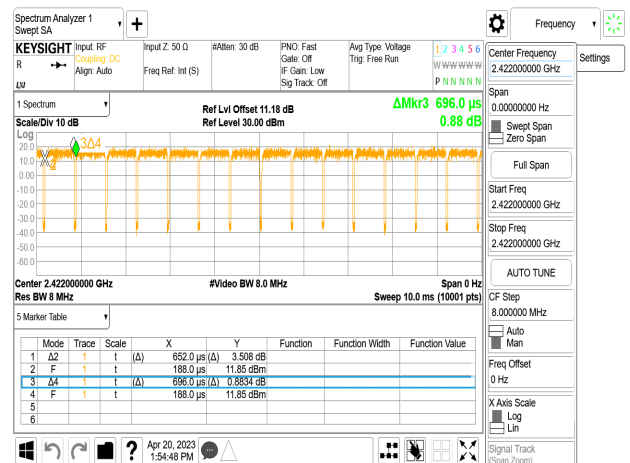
Spectrum Analyzer 1
Swept SA

Frequency

KEYSIGHT Input: RF Coupling: DC Align: Auto
Input Z: 50 Ω Freq Ref: Int (S)
#Atten: 30 dB
PNO: Fast Gate: Off IF Gain: Low Sig Track: Off
Avg Type: Voltage Trig: Free Run
1 2 3 4 5 6
W W W W W W
P N N N N N

Center Frequency
2.422000000 GHz
Settings

1 Spectrum
Scale/Div 10 dB
Ref Lvl Offset 11.18 dB
Ref Level 30.00 dBm
ΔMkr3 696.0 µs
0.88 dB

Log
20.0
10.0
0.00
-10.0
-20.0
-30.0
-40.0
-50.0
-60.0

3Δ4

Span
0.00000000 Hz
Swept Span
Zero Span
Full Span
Start Freq
2.422000000 GHz
Stop Freq
2.422000000 GHz
AUTO TUNE
CF Step
8.000000 MHz
Auto
Man
Freq Offset
0 Hz
X Axis Scale
Log
Lin
Signal Track
(Span Zoom)

Center 2.422000000 GHz
Res BW 8 MHz
#Video BW 8.0 MHz
Span 0 Hz
Sweep 10.0 ms (10001 pts)

5 Marker Table

| | Mode | Trace | Scale | X | Y | Function | Function Width | Function Value |
|---|---|---|---|---|---|---|---|---|
| 1 | Δ2 | 1 | t | (Δ) 652.0 µs | (Δ) 3.508 dB | | | |
| 2 | F | 1 | t | 188.0 µs | 11.85 dBm | | | |
| 3 | Δ4 | 1 | t | (Δ) 696.0 µs | (Δ) 0.8834 dB | | | |
| 4 | F | 1 | t | 188.0 µs | 11.85 dBm | | | |
| 5 | | | | | | | | |
| 6 | | | | | | | | |

Apr 20, 2023
1:54:48 PM